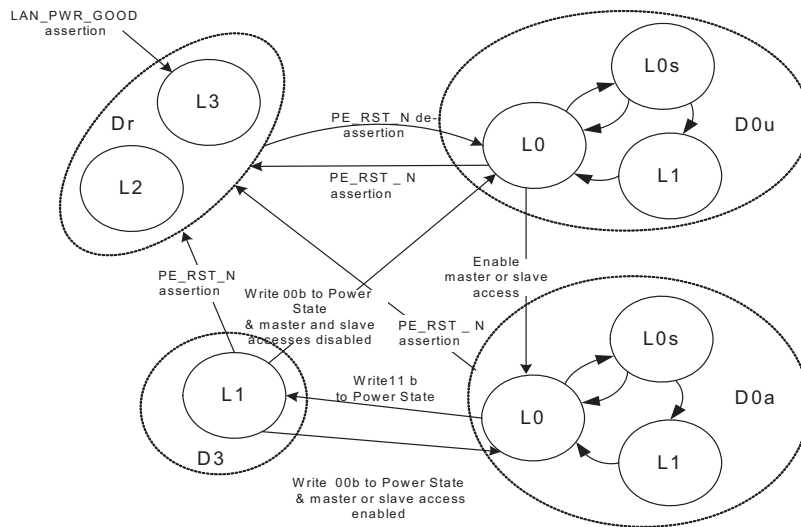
LAN_PWR_GOOD assertion

L3

Dr

L2

PE_RST_N de-assertion

PE_RST _ N assertion

L0s

L0

D0u

L1

Enable master or slave access

PE_RST_N assertion

Write 00b to Power State & master and slave accesses disabled

PE_RST _ N assertion

L0s

L1

Write11 b to Power State

L0

D0a

D3

L1

Write 00b to Power State & master or slave access enabled